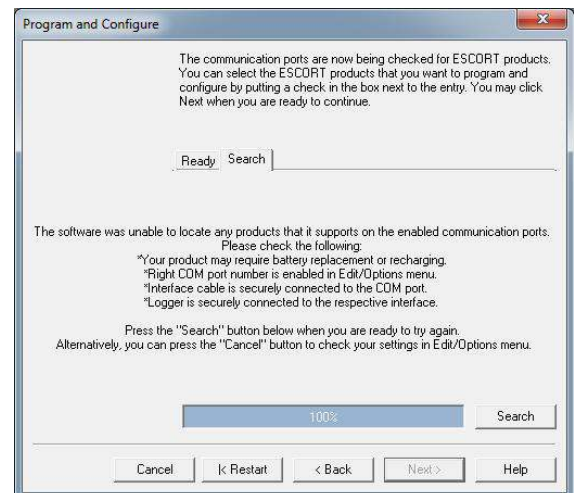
Program and Configure

The communication ports are now being checked for ESCORT products. You can select the ESCORT products that you want to program and configure by putting a check in the box next to the entry. You may click Next when you are ready to continue.

Ready Search

The software was unable to locate any products that it supports on the enabled communication ports.
Please check the following:
*Your product may require battery replacement or recharging.
*Right COM port number is enabled in Edit/Options menu.
*Interface cable is securely connected to the COM port.
*Logger is securely connected to the respective interface.

Press the "Search" button below when you are ready to try again.
Alternatively, you can press the "Cancel" button to check your settings in Edit/Options menu.

100%

Search

Cancel |< Restart < Back Next > Help